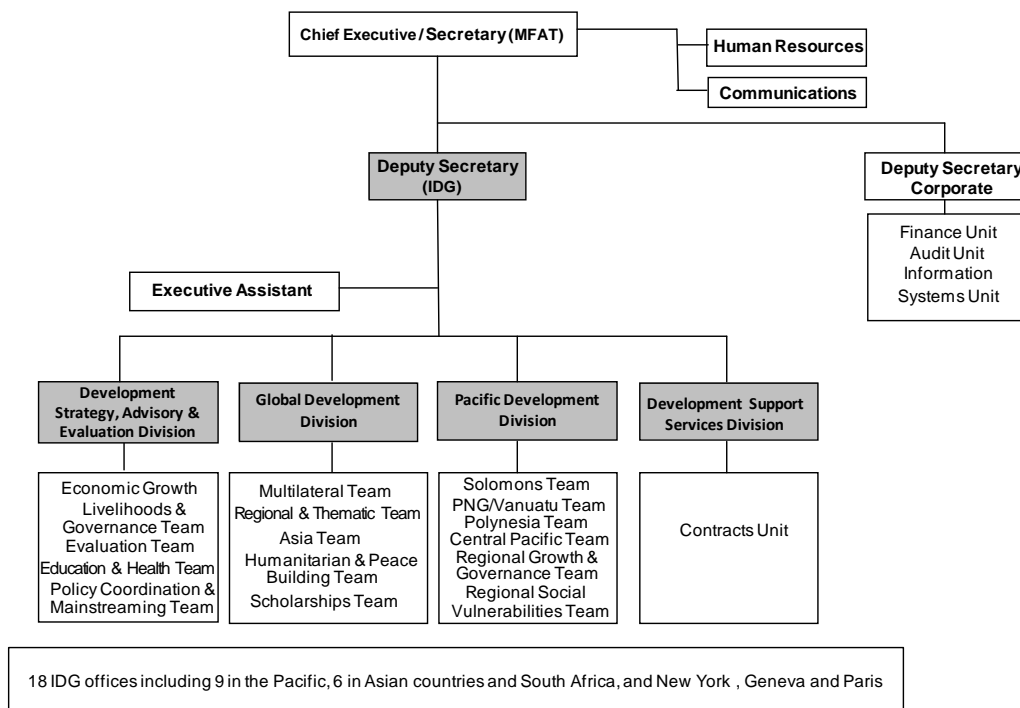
Chief Executive / Secretary (MFAT)

Human Resources

Communications

Deputy Secretary (IDG)

Deputy Secretary Corporate

Finance Unit
Audit Unit
Information Systems Unit

Executive Assistant

Development Strategy, Advisory & Evaluation Division

Global Development Division

Pacific Development Division

Development Support Services Division

Economic Growth Livelihoods & Governance Team
Evaluation Team
Education & Health Team
Policy Coordination & Mainstreaming Team

Multilateral Team
Regional & Thematic Team
Asia Team
Humanitarian & Peace Building Team
Scholarships Team

Solomons Team
PNG/Vanuatu Team
Polynesia Team
Central Pacific Team
Regional Growth & Governance Team
Regional Social Vulnerabilities Team

Contracts Unit

18 IDG offices including 9 in the Pacific, 6 in Asian countries and South Africa, and New York , Geneva and Paris